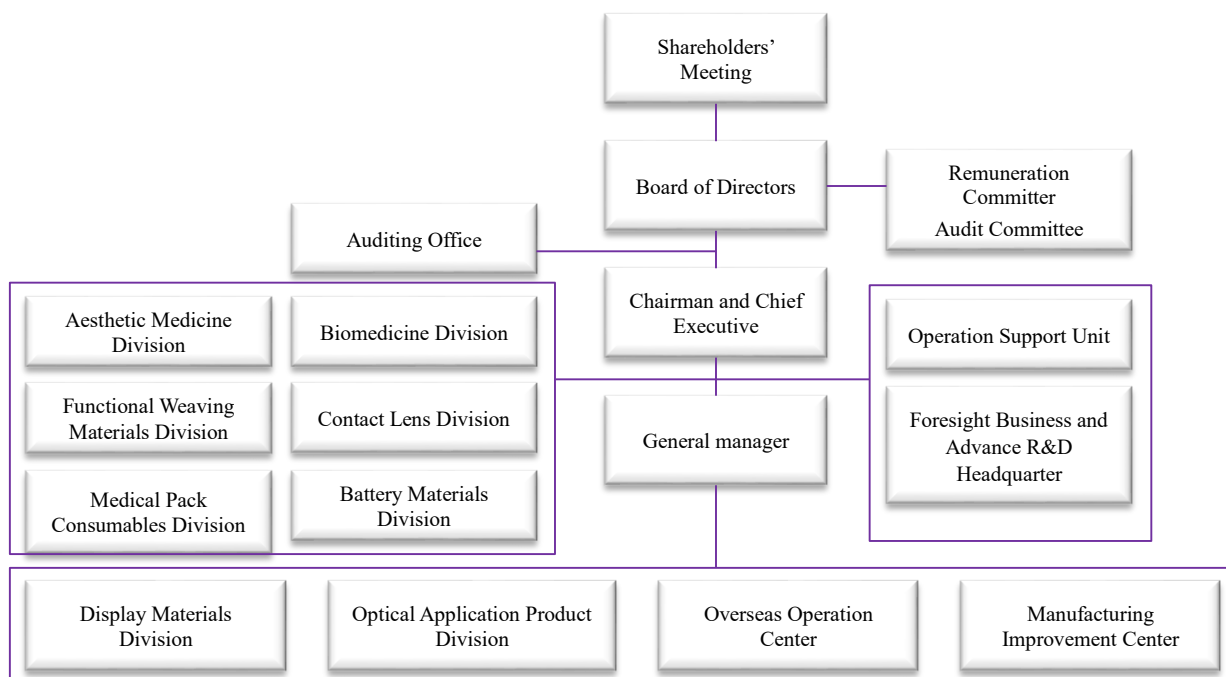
Shareholders' Meeting

Board of Directors

Remuneration Committer
Audit Committee

Auditing Office

Chairman and Chief Executive

Aesthetic Medicine Division

Biomedicine Division

Functional Weaving Materials Division

Contact Lens Division

Medical Pack Consumables Division

Battery Materials Division

General manager

Operation Support Unit

Foresight Business and Advance R&D Headquarter

Display Materials Division

Optical Application Product Division

Overseas Operation Center

Manufacturing Improvement Center